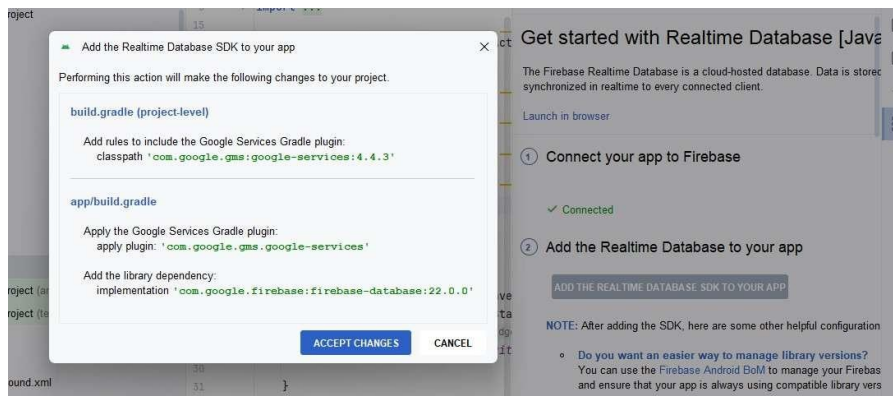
roject

15

import ...

Add the Realtime Database SDK to your app

×

Performing this action will make the following changes to your project.

build.gradle (project-level)

Add rules to include the Google Services Gradle plugin:
classpath 'com.google.gms:google-services:4.4.3'

app/build.gradle

Apply the Google Services Gradle plugin:
apply plugin: 'com.google.gms.google-services'

Add the library dependency:
implementation 'com.google.firebase:firebase-database:22.0.0'

ACCEPT CHANGES

CANCEL

roject (a

roject (te

ound.xml

30

31

}

Get started with Realtime Database [Java

The Firebase Realtime Database is a cloud-hosted database. Data is stored synchronized in realtime to every connected client.

Launch in browser

1 Connect your app to Firebase

✓ Connected

2 Add the Realtime Database to your app

ADD THE REALTIME DATABASE SDK TO YOUR APP

NOTE: After adding the SDK, here are some other helpful configuration

Do you want an easier way to manage library versions?
You can use the Firebase Android BoM to manage your Firebas and ensure that your app is always using compatible library vers